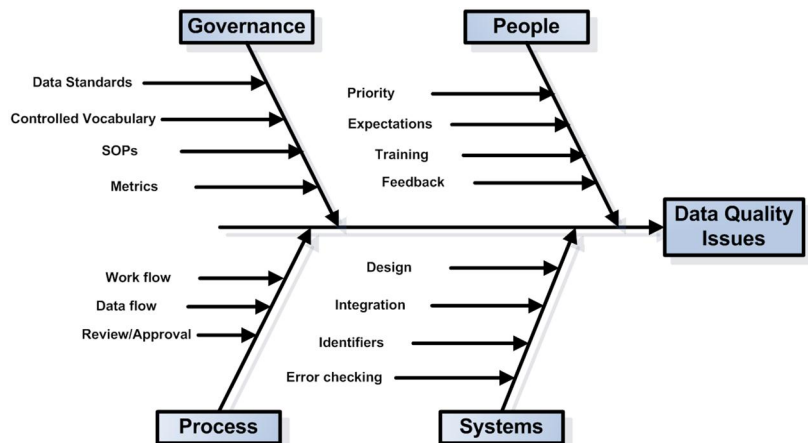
Governance

Data Standards

Controlled Vocabulary

SOPs

Metrics

People

Priority

Expectations

Training

Feedback

Data Quality Issues

Work flow

Data flow

Review/Approval

Process

Design

Integration

Identifiers

Error checking

Systems